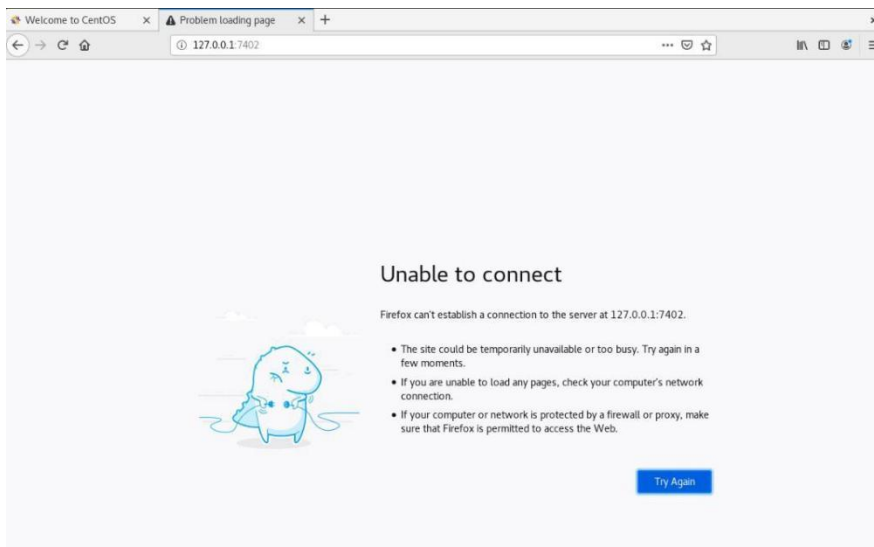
Welcome to CentOS ×
Problem loading page ×
+

127.0.0.1:7402

Unable to connect

Firefox can't establish a connection to the server at 127.0.0.1:7402.

- The site could be temporarily unavailable or too busy. Try again in a few moments.
- If you are unable to load any pages, check your computer's network connection.
- If your computer or network is protected by a firewall or proxy, make sure that Firefox is permitted to access the Web.

Try Again